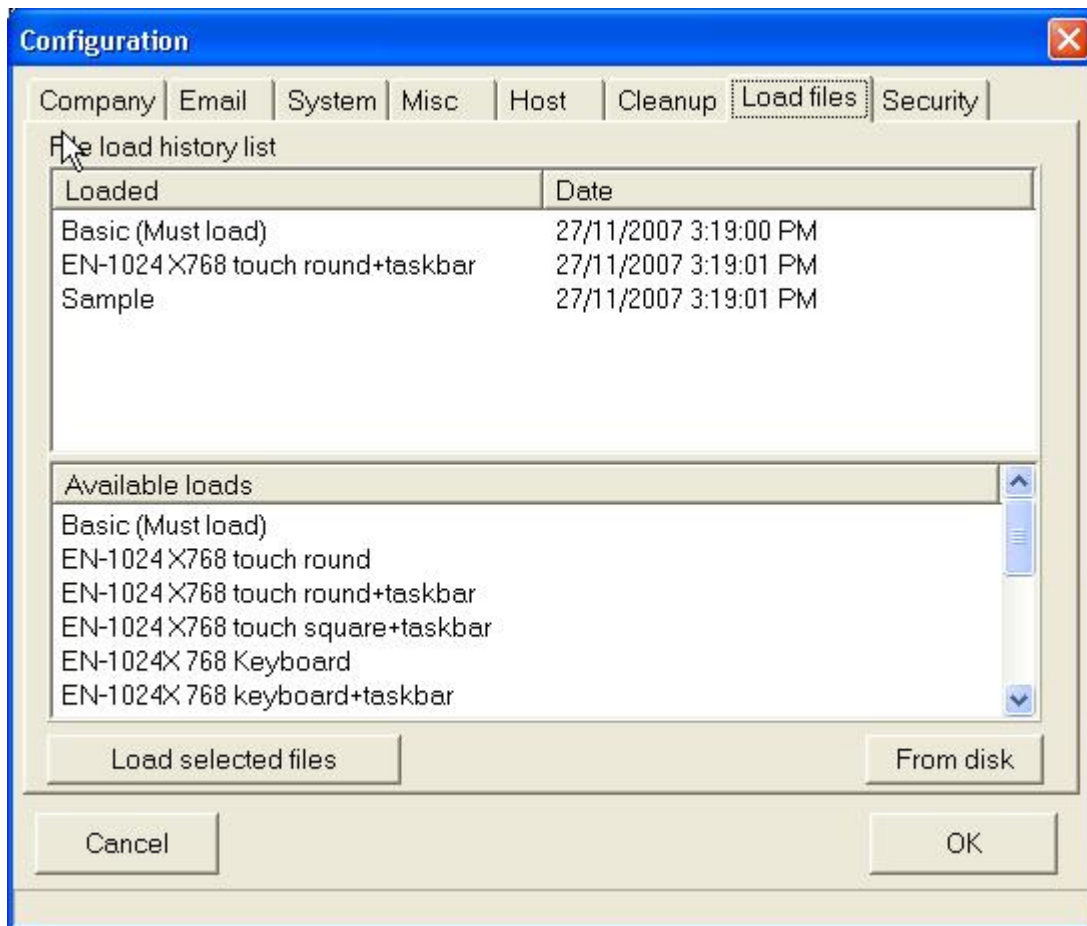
Configuration

Company | Email | System | Misc | Host | Cleanup | Load files | Security

File load history list

| Loaded | Date |
|---|---|
| Basic (Must load) | 27/11/2007 3:19:00 PM |
| EN-1024X768 touch round+taskbar | 27/11/2007 3:19:01 PM |
| Sample | 27/11/2007 3:19:01 PM |

Available loads
Basic (Must load)
EN-1024X768 touch round
EN-1024X768 touch round+taskbar
EN-1024X768 touch square+taskbar
EN-1024X768 Keyboard
EN-1024X768 keyboard+taskbar

Load selected files
From disk

Cancel
OK